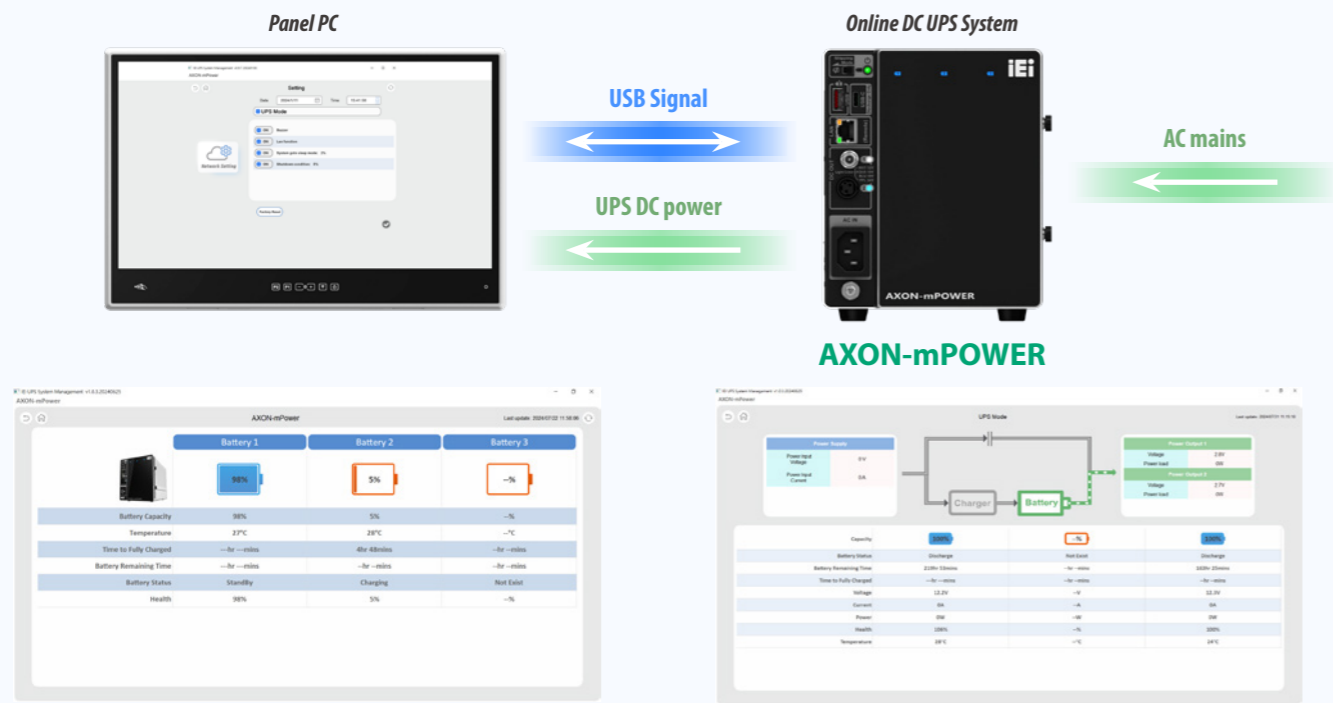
Panel PC

Online DC UPS System

USB Signal

UPS DC power

AC mains

AXON-mPOWER

AXON-mPOWER

Setting

UPS Mode

Network Setting

IEI UPS System Management v1.0.3.20240625

AXON-mPower

AXON-mPower

Last update: 2024/07/22 11:56:06

| | Battery 1 | Battery 2 | Battery 3 |
|---|---|---|---|
| | 98% | 5% | --% |
| Battery Capacity | 98% | 5% | --% |
| Temperature | 27°C | 28°C | --°C |
| Time to Fully Charged | --hr --mins | 4hr 48mins | --hr --mins |
| Battery Remaining Time | --hr --mins | --hr --mins | --hr --mins |
| Battery Status | Standby | Charging | Not Exist |
| Health | 98% | 5% | --% |

UPS Mode

Power Supply

Power Input Voltage | 0V

Power Input Current | 0A

Charger

Battery

Power Output 1

Voltage | 2.8V

Power load | 0W

Power Output 2

Voltage | 2.7V

Power load | 0W

| | 100% | --% | 100% |
|---|---|---|---|
| Capacity | | | |
| Battery Status | Discharge | Not Exist | Discharge |
| Battery Remaining Time | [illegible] | --hr --mins | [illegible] |
| Time to Fully Charged | --hr --mins | --hr --mins | --hr --mins |
| Voltage | 12.2V | --V | 12.3V |
| Current | 0A | --A | 0A |
| Power | 0W | --W | 0W |
| Health | 100% | --% | 100% |
| Temperature | 28°C | --°C | 24°C |